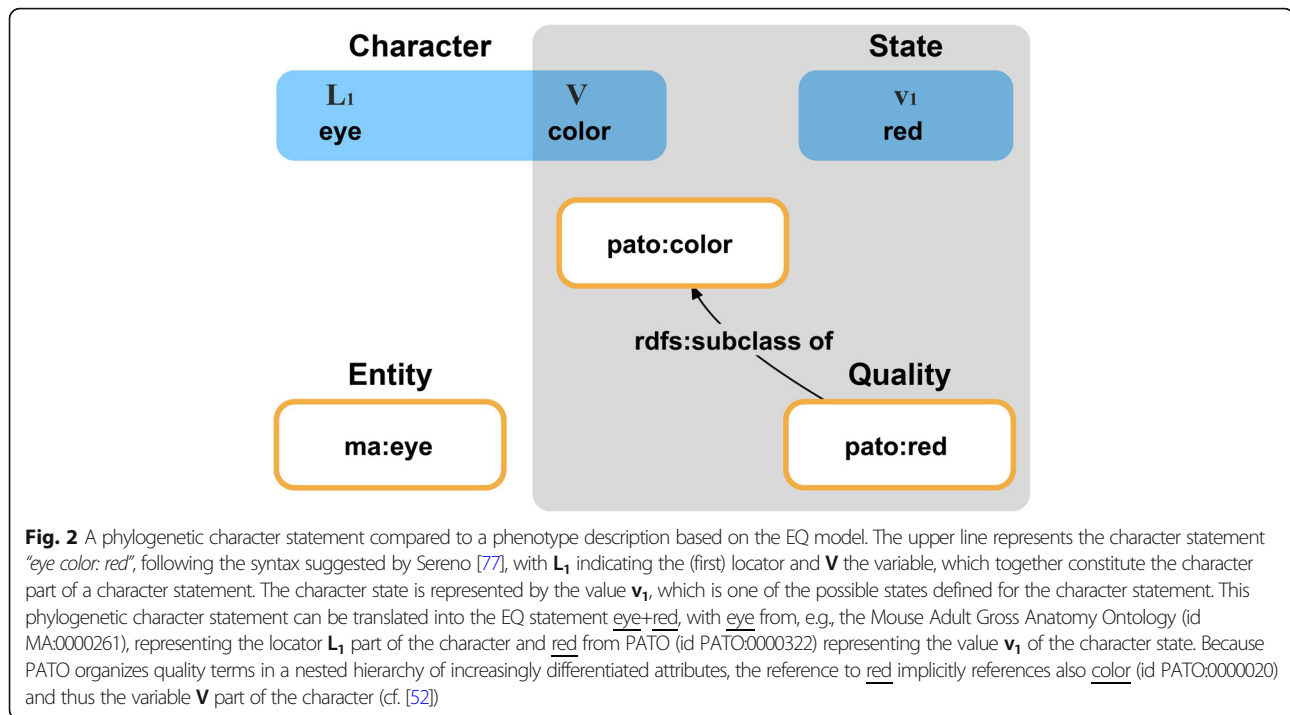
Character

State

$L_1$
eye

V
color

$v_1$
red

pato:color

rdfs:subclass of

Entity

Quality

ma:eye

pato:red

**Fig. 2** A phylogenetic character statement compared to a phenotype description based on the EQ model. The upper line represents the character statement *"eye color: red"*, following the syntax suggested by Sereno [77], with $\mathbf{L_1}$ indicating the (first) locator and **V** the variable, which together constitute the character part of a character statement. The character state is represented by the value $\mathbf{v_1}$, which is one of the possible states defined for the character statement. This phylogenetic character statement can be translated into the EQ statement eye+red, with eye from, e.g., the Mouse Adult Gross Anatomy Ontology (id MA:0000261), representing the locator $\mathbf{L_1}$ part of the character and red from PATO (id PATO:0000322) representing the value $\mathbf{v_1}$ of the character state. Because PATO organizes quality terms in a nested hierarchy of increasingly differentiated attributes, the reference to red implicitly references also color (id PATO:0000020) and thus the variable **V** part of the character (cf. [52])